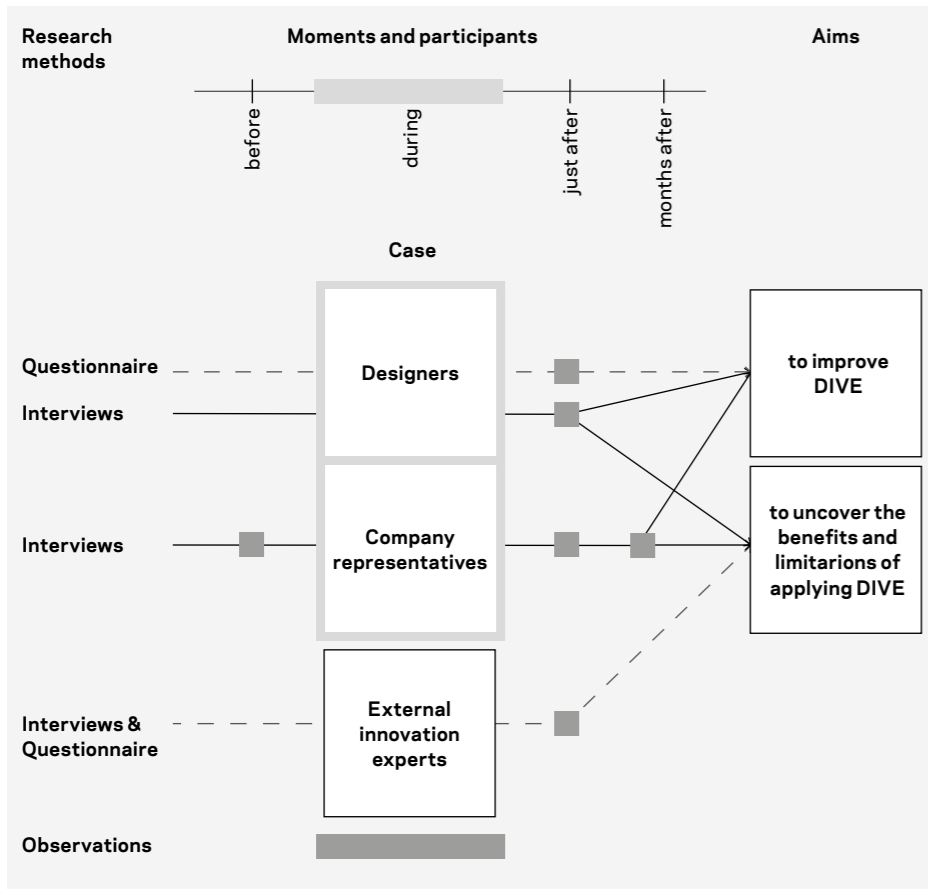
Research methods

Moments and participants

Aims

before

during

just after

months after

Case

Questionnaire

Interviews

Designers

to improve DIVE

Interviews

Company representatives

to uncover the benefits and limitarions of applying DIVE

Interviews & Questionnaire

External innovation experts

Observations